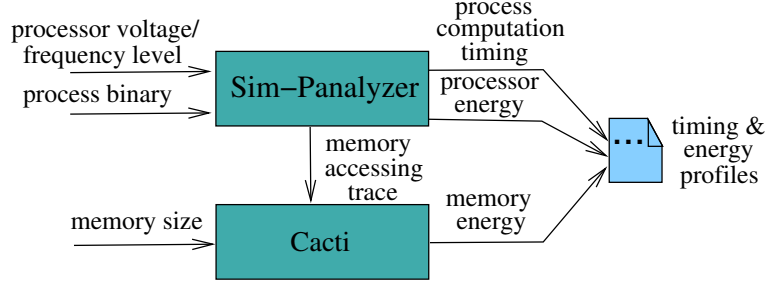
processor voltage/ frequency level

process binary

Sim−Panalyzer

process computation timing

processor energy

memory accessing trace

memory size

Cacti

memory energy

...

timing & energy profiles